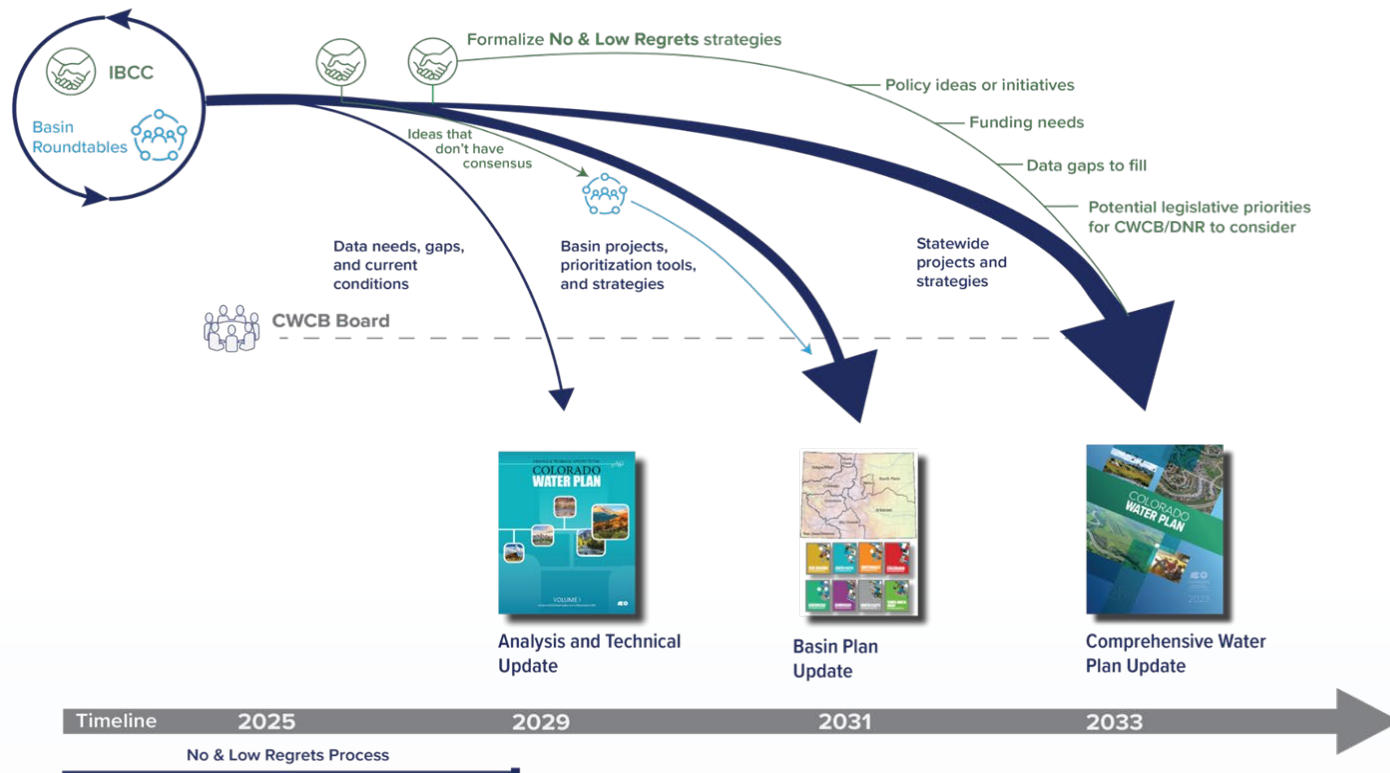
IBCC

Basin Roundtables

Formalize No & Low Regrets strategies

Policy ideas or initiatives

Funding needs

Data gaps to fill

Potential legislative priorities for CWCB/DNR to consider

Ideas that don't have consensus

Data needs, gaps, and current conditions

Basin projects, prioritization tools, and strategies

Statewide projects and strategies

CWCB Board

COLORADO WATER PLAN

VOLUME 1

Analysis and Technical Update

Basin Plan Update

COLORADO WATER PLAN

2023

Comprehensive Water Plan Update

Timeline 2025 2029 2031 2033

No & Low Regrets Process